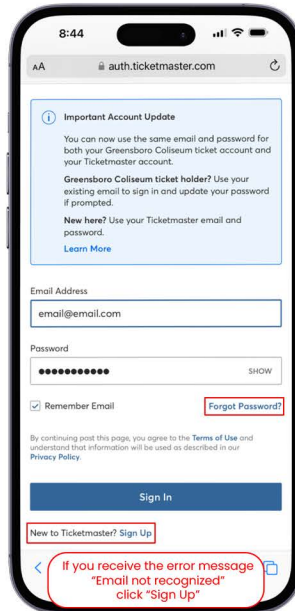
8:44

AA auth.ticketmaster.com

Important Account Update

You can now use the same email and password for both your Greensboro Coliseum ticket account and your Ticketmaster account.

Greensboro Coliseum ticket holder? Use your existing email to sign in and update your password if prompted.

New here? Use your Ticketmaster email and password.

Learn More

Email Address

email@email.com

Password

●●●●●●●●●●● SHOW

Remember Email

Forgot Password?

By continuing past this page, you agree to the Terms of Use and understand that information will be used as described in our Privacy Policy.

Sign In

New to Ticketmaster? Sign Up

If you receive the error message "Email not recognized" click "Sign Up"